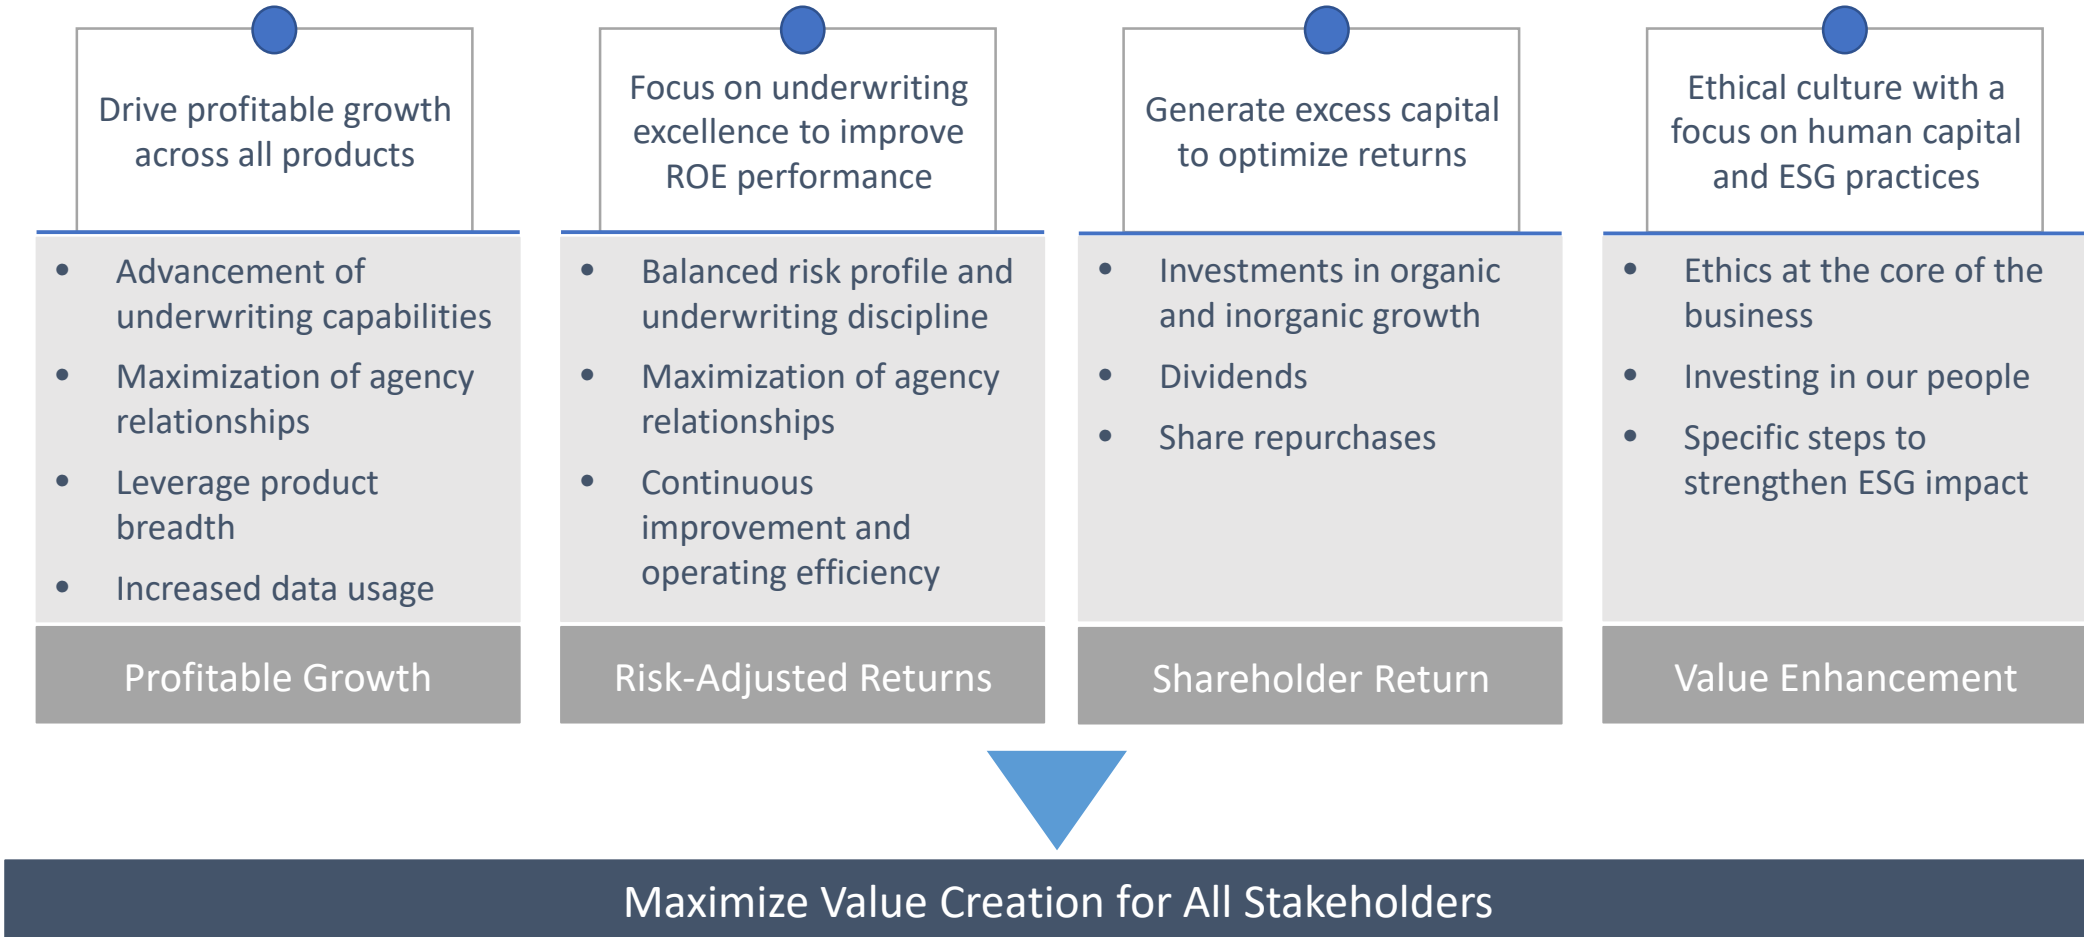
Drive profitable growth across all products

- Advancement of underwriting capabilities
- Maximization of agency relationships
- Leverage product breadth
- Increased data usage

Profitable Growth

Focus on underwriting excellence to improve ROE performance

- Balanced risk profile and underwriting discipline
- Maximization of agency relationships
- Continuous improvement and operating efficiency

Risk-Adjusted Returns

Generate excess capital to optimize returns

- Investments in organic and inorganic growth
- Dividends
- Share repurchases

Shareholder Return

Ethical culture with a focus on human capital and ESG practices

- Ethics at the core of the business
- Investing in our people
- Specific steps to strengthen ESG impact

Value Enhancement

Maximize Value Creation for All Stakeholders